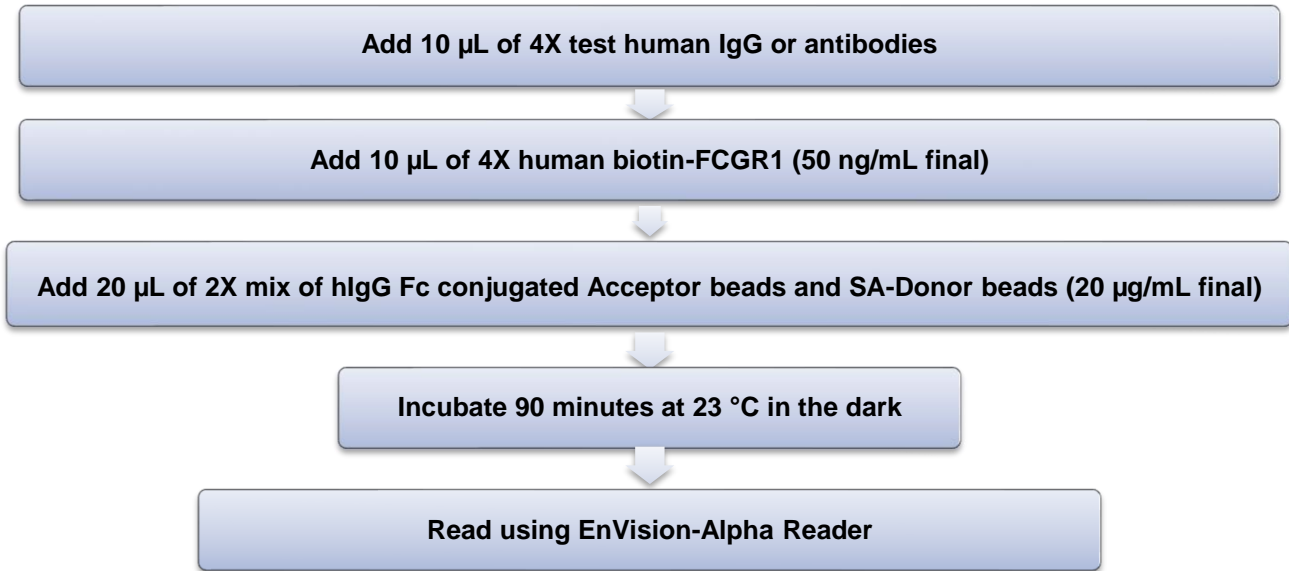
Add 10 µL of 4X test human IgG or antibodies

Add 10 µL of 4X human biotin-FCGR1 (50 ng/mL final)

Add 20 µL of 2X mix of hIgG Fc conjugated Acceptor beads and SA-Donor beads (20 µg/mL final)

Incubate 90 minutes at 23 °C in the dark

Read using EnVision-Alpha Reader